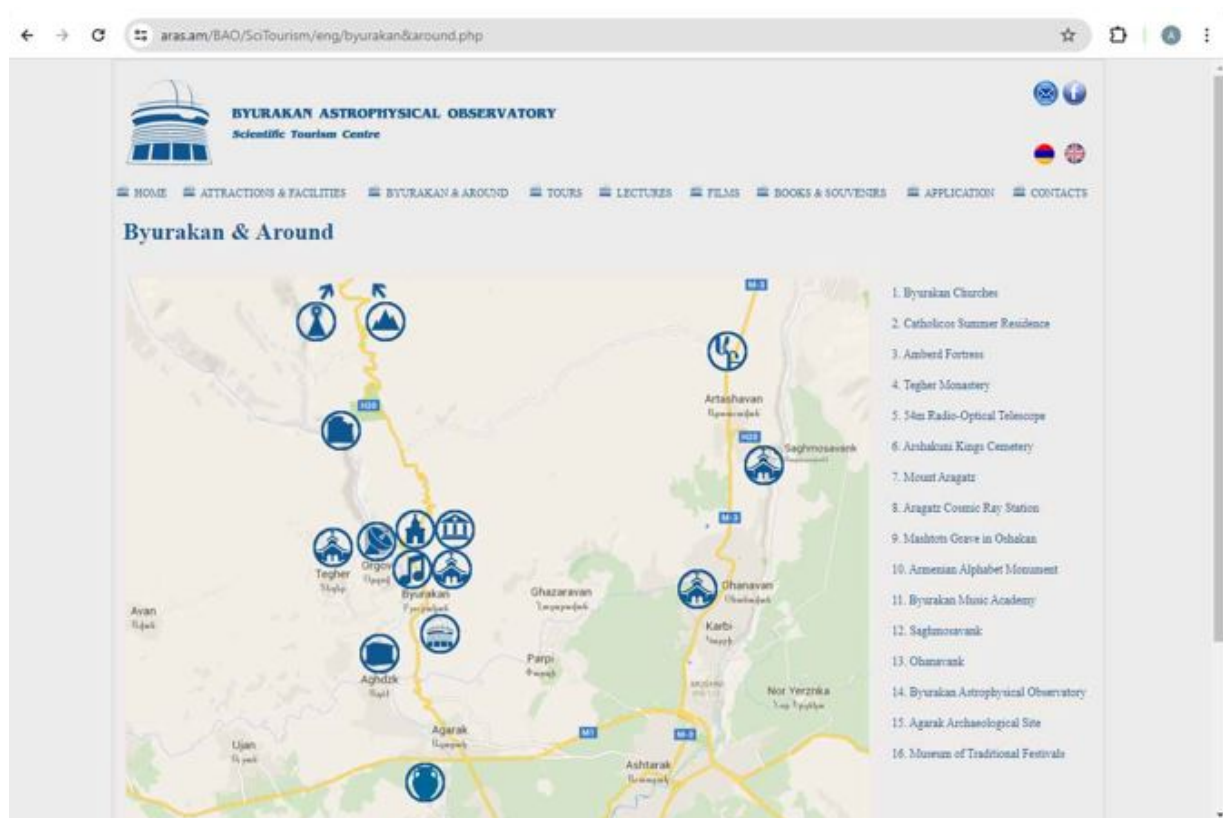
aras.am/BAO/SciTourism/eng/byurakan&around.php

BYURAKAN ASTROPHYSICAL OBSERVATORY
Scientific Tourism Centre

HOME ATTRACTIONS & FACILITIES BYURAKAN & AROUND TOURS LECTURES FILMS BOOKS & SOUVENIRS APPLICATION CONTACTS

Byurakan & Around

M-3
H20
Artashavan
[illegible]
H20
Saghmosavank
M-3
Tegher
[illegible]
Orgov
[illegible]
Byurakan
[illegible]
Ghazaravan
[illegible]
Ohanavan
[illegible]
Karbi
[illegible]
Avan
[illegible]
Parpi
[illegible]
Aghdzk
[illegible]
Nor Yerznka
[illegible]
Agarak
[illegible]
M1
M-3
Ujan
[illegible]
Ashtarak
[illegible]

1. Byurakan Churches
2. Catholicos Summer Residence
3. Amberd Fortress
4. Tegher Monastery
5. 54m Radio-Optical Telescope
6. Arshakuni Kings Cemetery
7. Mount Aragatz
8. Aragatz Cosmic Ray Station
9. Mashtots Grave in Oshakan
10. Armenian Alphabet Monument
11. Byurakan Music Academy
12. Saghmosavank
13. Ohanavank
14. Byurakan Astrophysical Observatory
15. Agarak Archaeological Site
16. Museum of Traditional Festivals